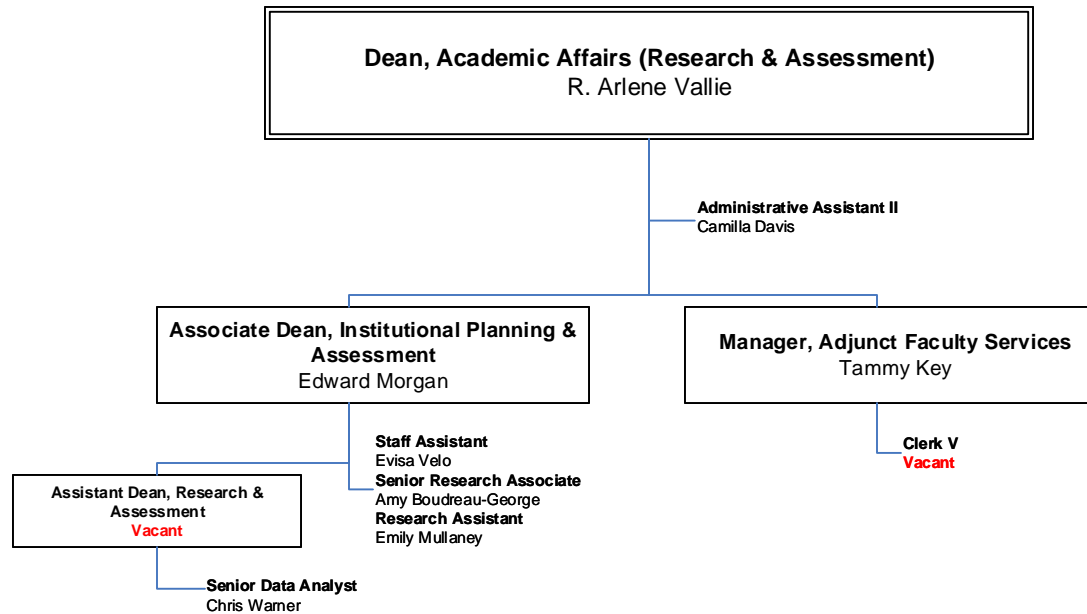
Dean, Academic Affairs (Research & Assessment)
R. Arlene Vallie

Administrative Assistant II
Camilla Davis

Associate Dean, Institutional Planning & Assessment
Edward Morgan

Manager, Adjunct Faculty Services
Tammy Key

Staff Assistant
Evisa Velo
Senior Research Associate
Amy Boudreau-George
Research Assistant
Emily Mullaney

Clerk V
Vacant

Assistant Dean, Research & Assessment
Vacant

Senior Data Analyst
Chris Warner